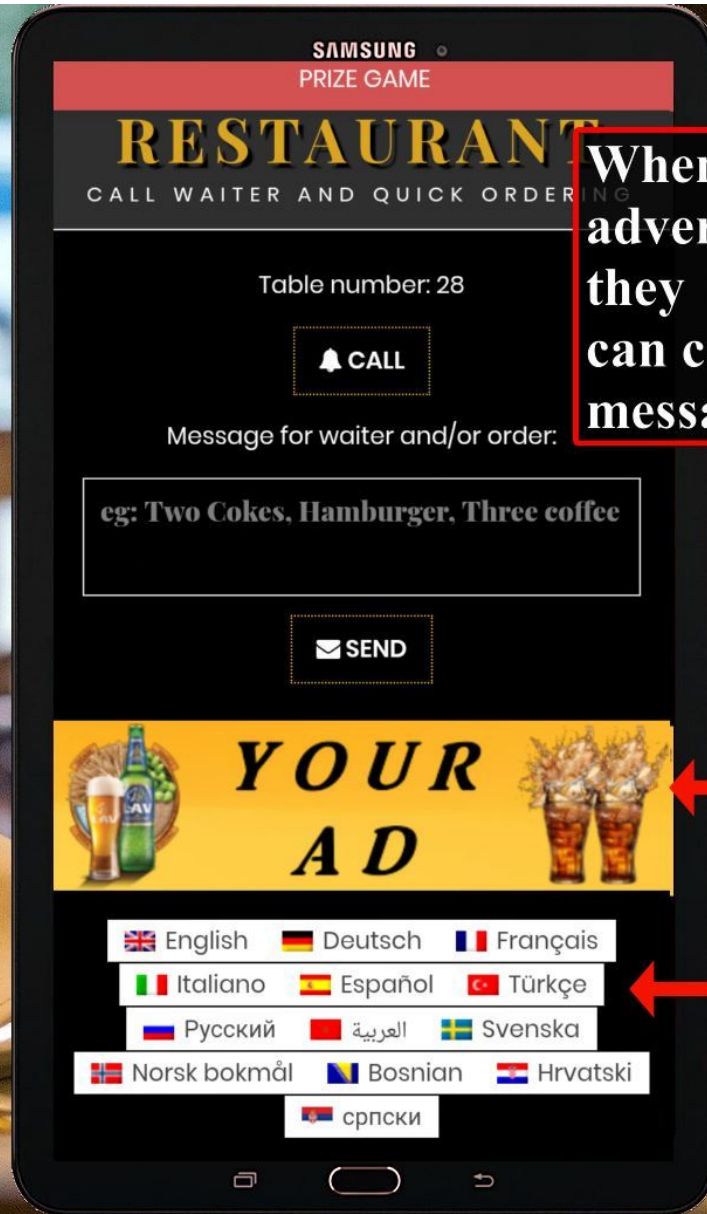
SAMSUNG
PRIZE GAME
RESTAURANT
CALL WAITER AND QUICK ORDERING

Wher
adver
they
can c
messa

Table number: 28

CALL

Message for waiter and/or order:

eg: Two Cokes, Hamburger, Three coffee

SEND

LAV
LAV

YOUR
AD

English Deutsch Français
Italiano Español Türkçe
Русский العربية Svenska
Norsk bokmål Bosnian Hrvatski
српски